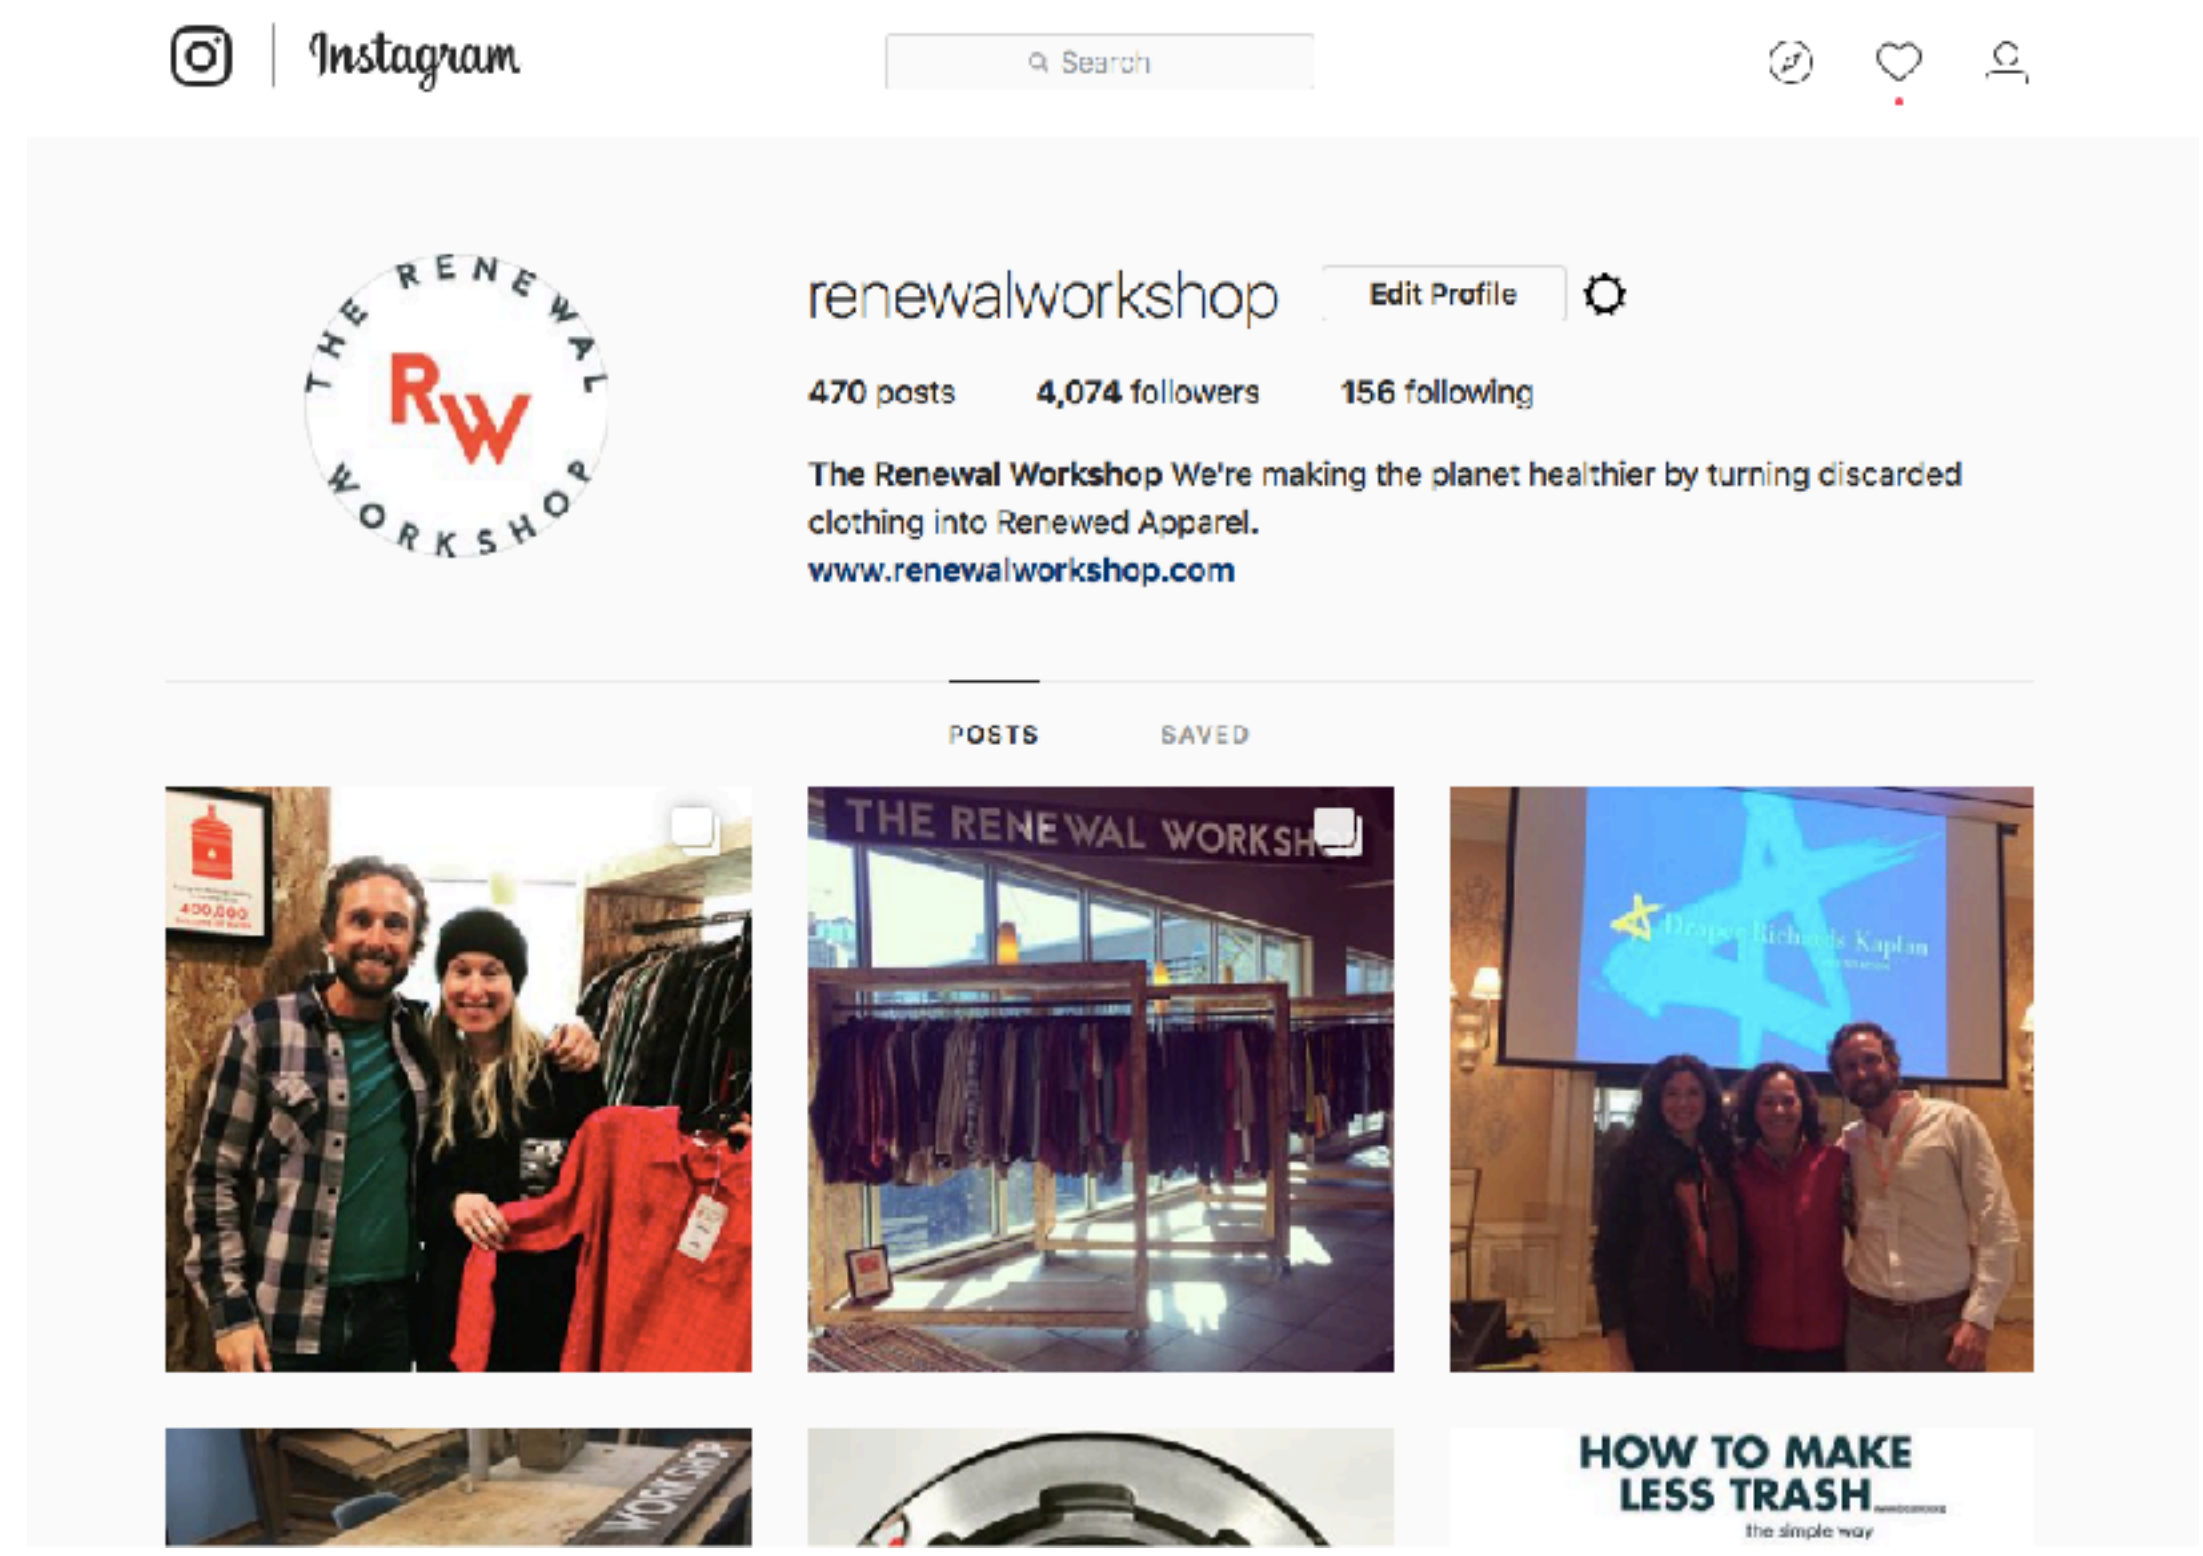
Instagram

Search

THE RENEWAL WORKSHOP

RW

renewalworkshop Edit Profile

470 posts 4,074 followers 156 following

The Renewal Workshop We're making the planet healthier by turning discarded clothing into Renewed Apparel.
www.renewalworkshop.com

POSTS SAVED

400,000

THE RENEWAL WORKSH

Draper Richards Kaplan

WORKSHOP

HOW TO MAKE LESS TRASH

the simple way